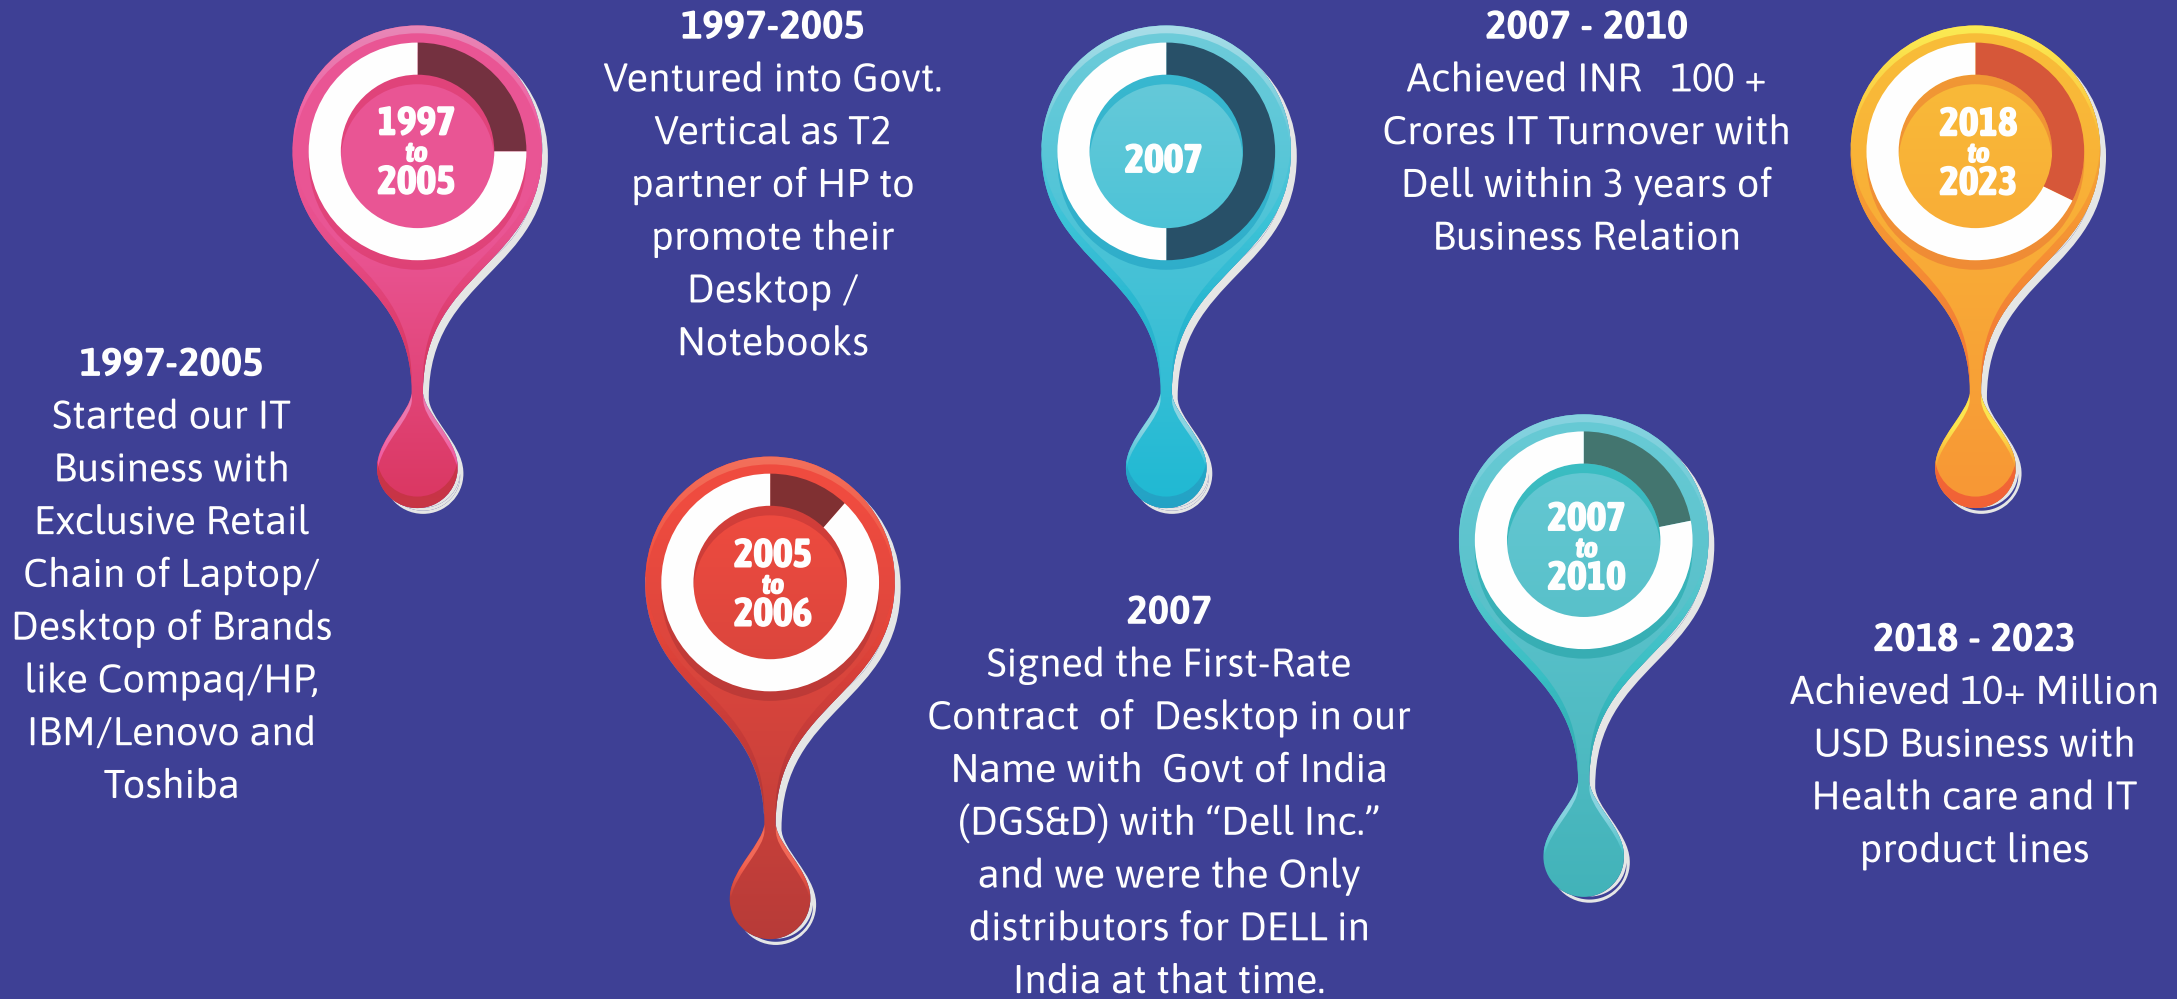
1997 to 2005

1997-2005
Started our IT Business with Exclusive Retail Chain of Laptop/ Desktop of Brands like Compaq/HP, IBM/Lenovo and Toshiba

1997-2005
Ventured into Govt. Vertical as T2 partner of HP to promote their Desktop / Notebooks

2005 to 2006

2007

2007
Signed the First-Rate Contract of Desktop in our Name with Govt of India (DGS&D) with "Dell Inc." and we were the Only distributors for DELL in India at that time.

2007 - 2010
Achieved INR 100 + Crores IT Turnover with Dell within 3 years of Business Relation

2007 to 2010

2018 to 2023

2018 - 2023
Achieved 10+ Million USD Business with Health care and IT product lines